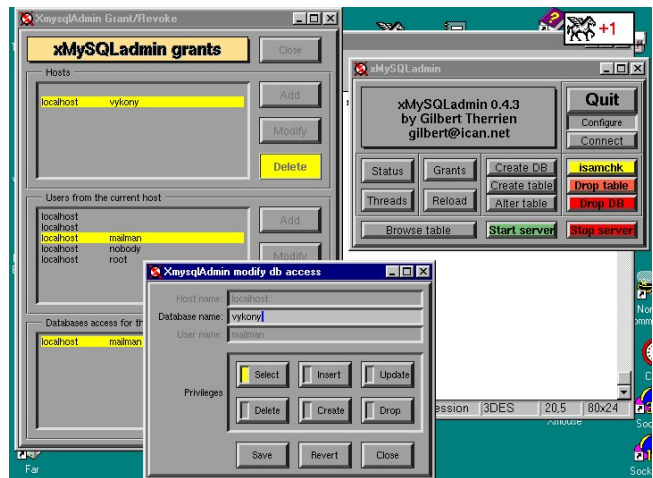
XmysqlAdmin Grant/Revoke

xMySQLadmin grants

Close

Hosts

localhost vykony

Add

Modify

Delete

Users from the current host

localhost
localhost
localhost mailman
localhost nobody
localhost root

Add

Modify

Databases access for th

localhost mailman

Far

+1

xMySQLadmin

xMySQLadmin 0.4.3
by Gilbert Therrien
gilbert@ican.net

Quit

Configure

Connect

Status

Grants

Create DB

isamchk

Create table

Drop table

Threads

Reload

Alter table

Drop DB

Browse table

Start server

Stop server

XmysqlAdmin modify db access

Host name: localhost

Database name: vykony

User name: mailman

Privileges

Select

Insert

Update

Delete

Create

Drop

Save

Revert

Close

ession 3DES 20,5 80x24

Xmouse

Nor

Sock

Sock